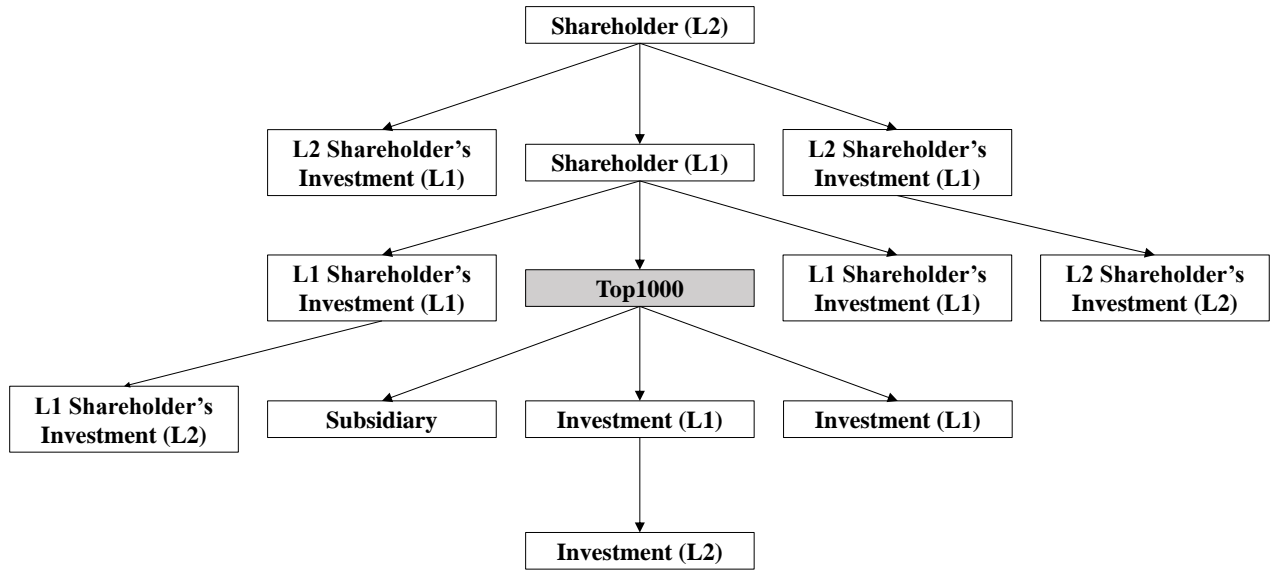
Shareholder (L2)

L2 Shareholder's Investment (L1)

Shareholder (L1)

L2 Shareholder's Investment (L1)

L1 Shareholder's Investment (L1)

Top1000

L1 Shareholder's Investment (L1)

L2 Shareholder's Investment (L2)

L1 Shareholder's Investment (L2)

Subsidiary

Investment (L1)

Investment (L1)

Investment (L2)